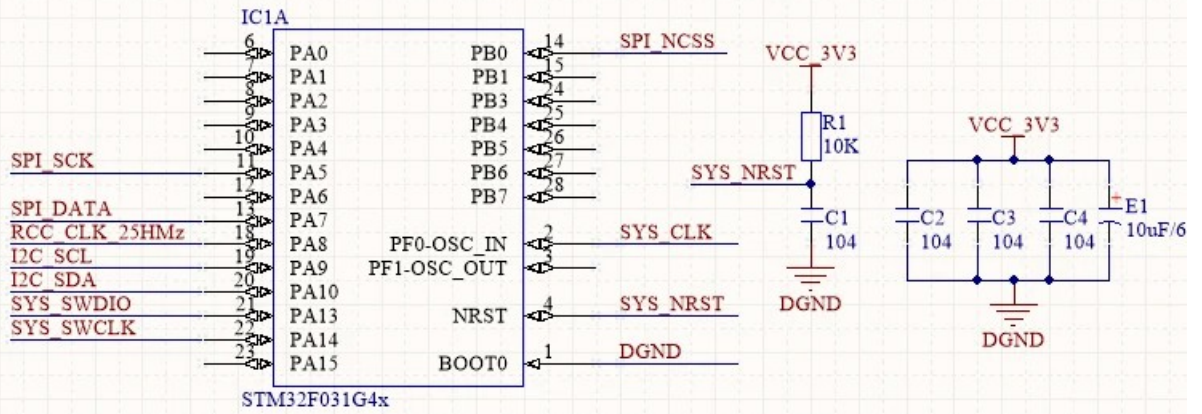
IC1A

SPI_SCK
SPI_DATA
RCC_CLK_25HMz
I2C_SCL
I2C_SDA
SYS_SWDIO
SYS_SWCLK

6 PA0
7 PA1
8 PA2
9 PA3
10 PA4
11 PA5
12 PA6
13 PA7
18 PA8
19 PA9
20 PA10
21 PA13
22 PA14
23 PA15

PB0 14
PB1 15
PB3 24
PB4 25
PB5 26
PB6 27
PB7 28
PF0-OSC_IN 2
PF1-OSC_OUT 3
NRST 4
BOOT0 1

STM32F031G4x

SPI_NCSS
SYS_CLK
SYS_NRST
DGND

VCC_3V3
R1
10K
SYS_NRST
C1
104
DGND

VCC_3V3
C2
104
C3
104
C4
104
+
E1
10uF/6
DGND